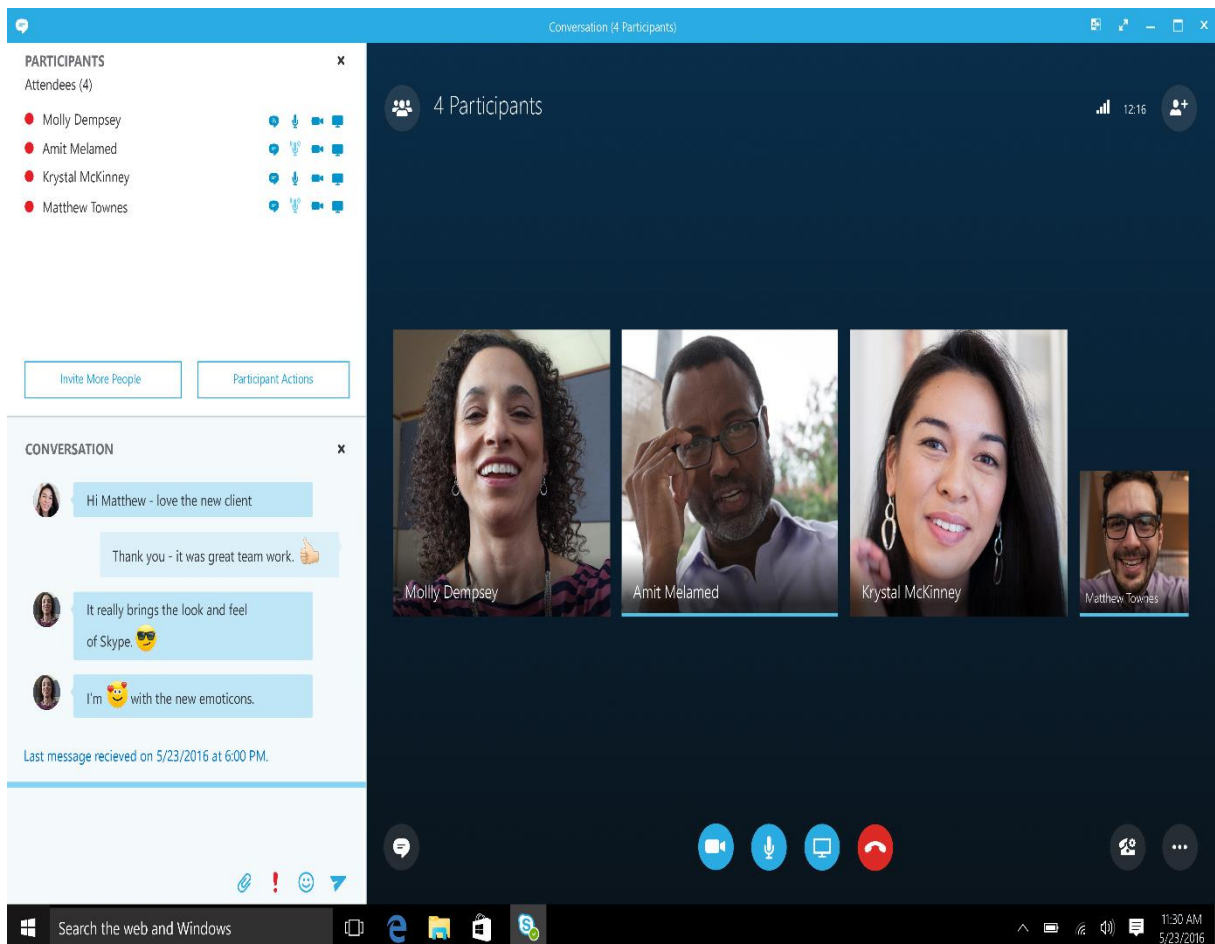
Conversation (4 Participants)

PARTICIPANTS
Attendees (4)
Molly Dempsey
Amit Melamed
Krystal McKinney
Matthew Townes

Invite More People
Participant Actions

CONVERSATION

Hi Matthew - love the new client

Thank you - it was great team work.

It really brings the look and feel of Skype.

I'm with the new emoticons.

Last message recieved on 5/23/2016 at 6:00 PM.

4 Participants

12:16

Mollly Dempsey
Amit Melamed
Krystal McKinney
Matthew Townes

Search the web and Windows

11:30 AM
5/23/2016